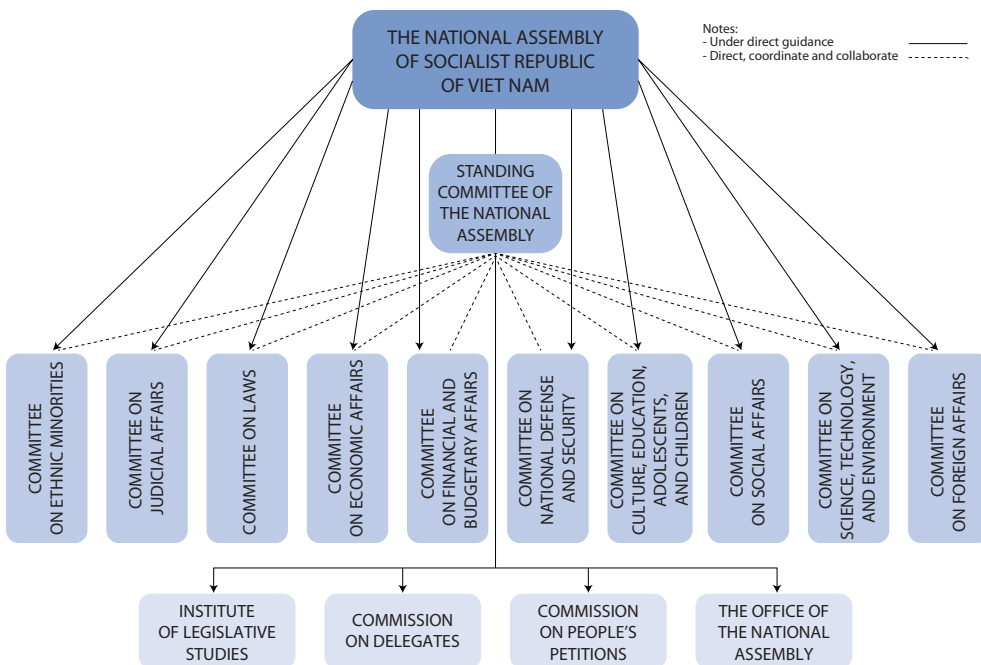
THE NATIONAL ASSEMBLY OF SOCIALIST REPUBLIC OF VIET NAM

Notes:
- Under direct guidance
- Direct, coordinate and collaborate

STANDING COMMITTEE OF THE NATIONAL ASSEMBLY

COMMITTEE ON ETHNIC MINORITIES

COMMITTEE ON JUDICIAL AFFAIRS

COMMITTEE ON LAWS

COMMITTEE ON ECONOMIC AFFAIRS

COMMITTEE ON FINANCIAL AND BUDGETARY AFFAIRS

COMMITTEE ON NATIONAL DEFENSE AND SECURITY

COMMITTEE ON CULTURE, EDUCATION, ADOLESCENTS, AND CHILDREN

COMMITTEE ON SOCIAL AFFAIRS

COMMITTEE ON SCIENCE, TECHNOLOGY, AND ENVIRONMENT

COMMITTEE ON FOREIGN AFFAIRS

INSTITUTE OF LEGISLATIVE STUDIES

COMMISSION ON DELEGATES

COMMISSION ON PEOPLE'S PETITIONS

THE OFFICE OF THE NATIONAL ASSEMBLY